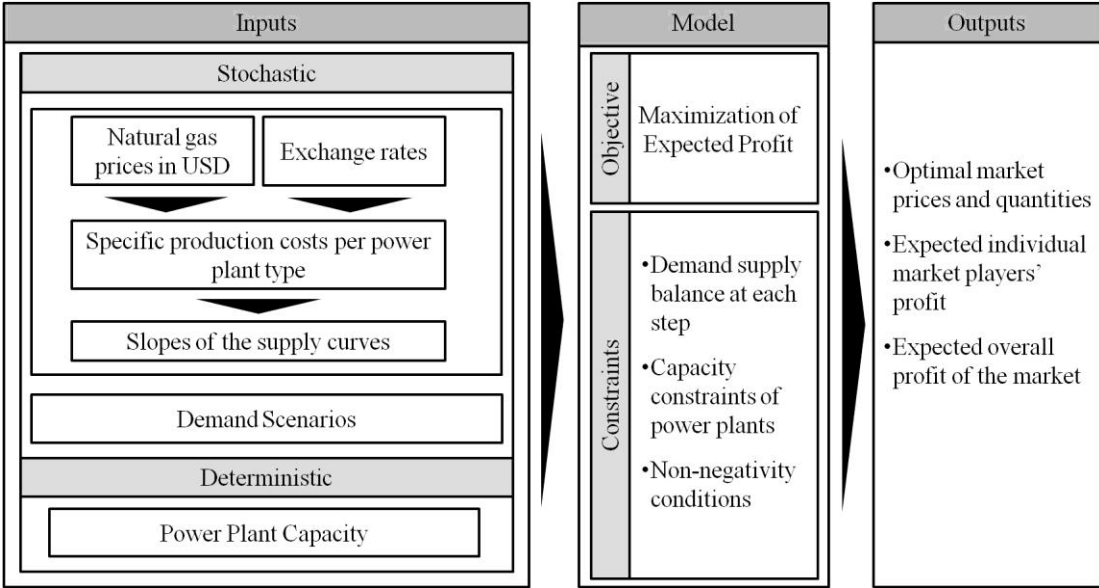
Inputs

Stochastic

Natural gas prices in USD

Exchange rates

Specific production costs per power plant type

Slopes of the supply curves

Demand Scenarios

Deterministic

Power Plant Capacity

Model

Objective

Maximization of Expected Profit

Constraints

•Demand supply balance at each step

•Capacity constraints of power plants

•Non-negativity conditions

Outputs

•Optimal market prices and quantities

•Expected individual market players' profit

•Expected overall profit of the market